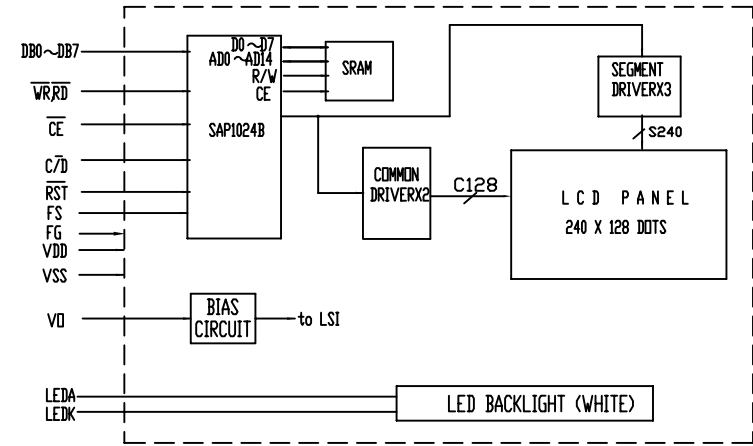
DB0~DB7
$\overline{WR}$,$\overline{RD}$
$\overline{CE}$
C/$\overline{D}$
$\overline{RST}$
FS
FG
VDD
VSS
V0
LEDA
LEDK

D0~D7
AD0~AD14
R/W
CE
SAP1024B

SRAM

SEGMENT DRIVERX3

S240

COMMON DRIVERX2

C128

L C D P A N E L
240 X 128 DOTS

BIAS CIRCUIT
to LSI

LED BACKLIGHT (WHITE)